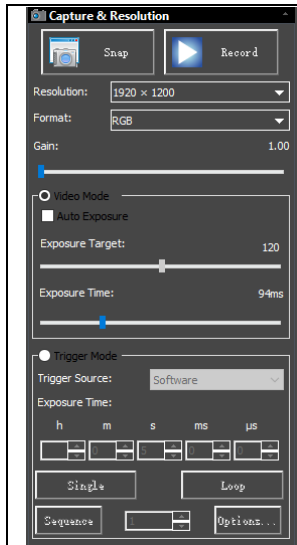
Capture & Resolution
Snap
Record
Resolution: 1920 × 1200
Format: RGB
Gain: 1.00
Video Mode
Auto Exposure
Exposure Target: 120
Exposure Time: 94ms
Trigger Mode
Trigger Source: Software
Exposure Time:
h m s ms µs
0 5 0 0
Single
Loop
Sequence
1
Options...